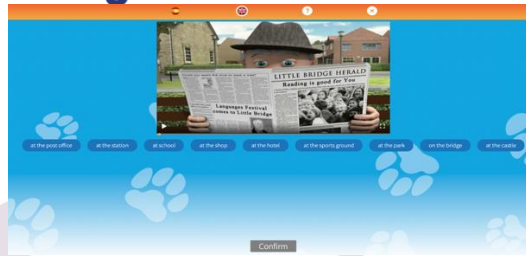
LITTLE BRIDGE HERALD
Reading is good for You
Languages Festival comes to Little Bridge

at the post office
at the station
at school
at the shop
at the hotel
at the sports ground
at the park
on the bridge
at the castle

Confirm